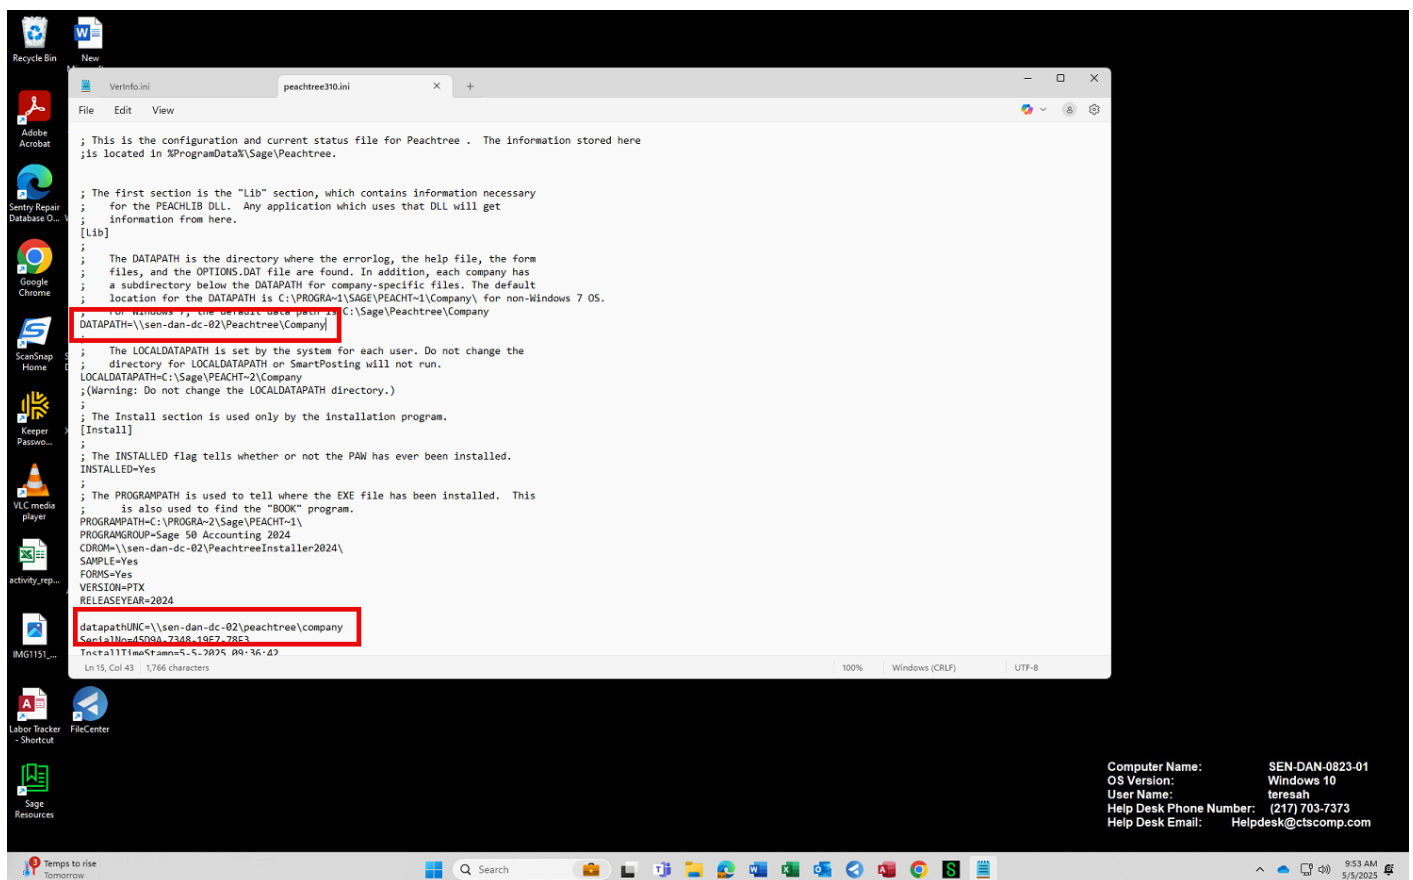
Recycle Bin
New

Adobe Acrobat

Sentry Repair Database O...

Google Chrome

ScanSnap Home

Keeper Passwo...

VLC media player

activity_rep...

IMG1151_...

Labor Tracker - Shortcut

FileCenter

Sage Resources

VerInfo.ini
peachtree310.ini
+

File Edit View

; This is the configuration and current status file for Peachtree . The information stored here
;is located in %ProgramData%\Sage\Peachtree.

; The first section is the "Lib" section, which contains information necessary
; for the PEACHLIB DLL. Any application which uses that DLL will get
; information from here.
[Lib]
;
; The DATAPATH is the directory where the errorlog, the help file, the form
; files, and the OPTIONS.DAT file are found. In addition, each company has
; a subdirectory below the DATAPATH for company-specific files. The default
; location for the DATAPATH is C:\PROGRA~1\SAGE\PEACHT~1\Company\ for non-Windows 7 OS.
; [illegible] C:\Sage\Peachtree\Company
DATAPATH=\\sen-dan-dc-02\Peachtree\Company
;
; The LOCALDATAPATH is set by the system for each user. Do not change the
; directory for LOCALDATAPATH or SmartPosting will not run.
LOCALDATAPATH=C:\Sage\PEACHT~2\Company
;(Warning: Do not change the LOCALDATAPATH directory.)
;
; The Install section is used only by the installation program.
[Install]
;
; The INSTALLED flag tells whether or not the PAW has ever been installed.
INSTALLED=Yes
;
; The PROGRAMPATH is used to tell where the EXE file has been installed. This
; is also used to find the "BOOK" program.
PROGRAMPATH=C:\PROGRA~2\Sage\PEACHT~1\
PROGRAMGROUP=Sage 50 Accounting 2024
CDROM=\\sen-dan-dc-02\PeachtreeInstaller2024\
SAMPLE=Yes
FORMS=Yes
VERSION=PTX
RELEASEYEAR=2024

datapathUNC=\\sen-dan-dc-02\peachtree\company
SerialNo=45D9A-7348-19E7-78E3
InstallTimeStamp=5-5-2025 09:36:42

Ln 15, Col 43 | 1,766 characters | 100% | Windows (CRLF) | UTF-8

Computer Name: SEN-DAN-0823-01
OS Version: Windows 10
User Name: teresah
Help Desk Phone Number: (217) 703-7373
Help Desk Email: Helpdesk@ctscomp.com

Temps to rise
Tomorrow
Search
9:53 AM
5/5/2025